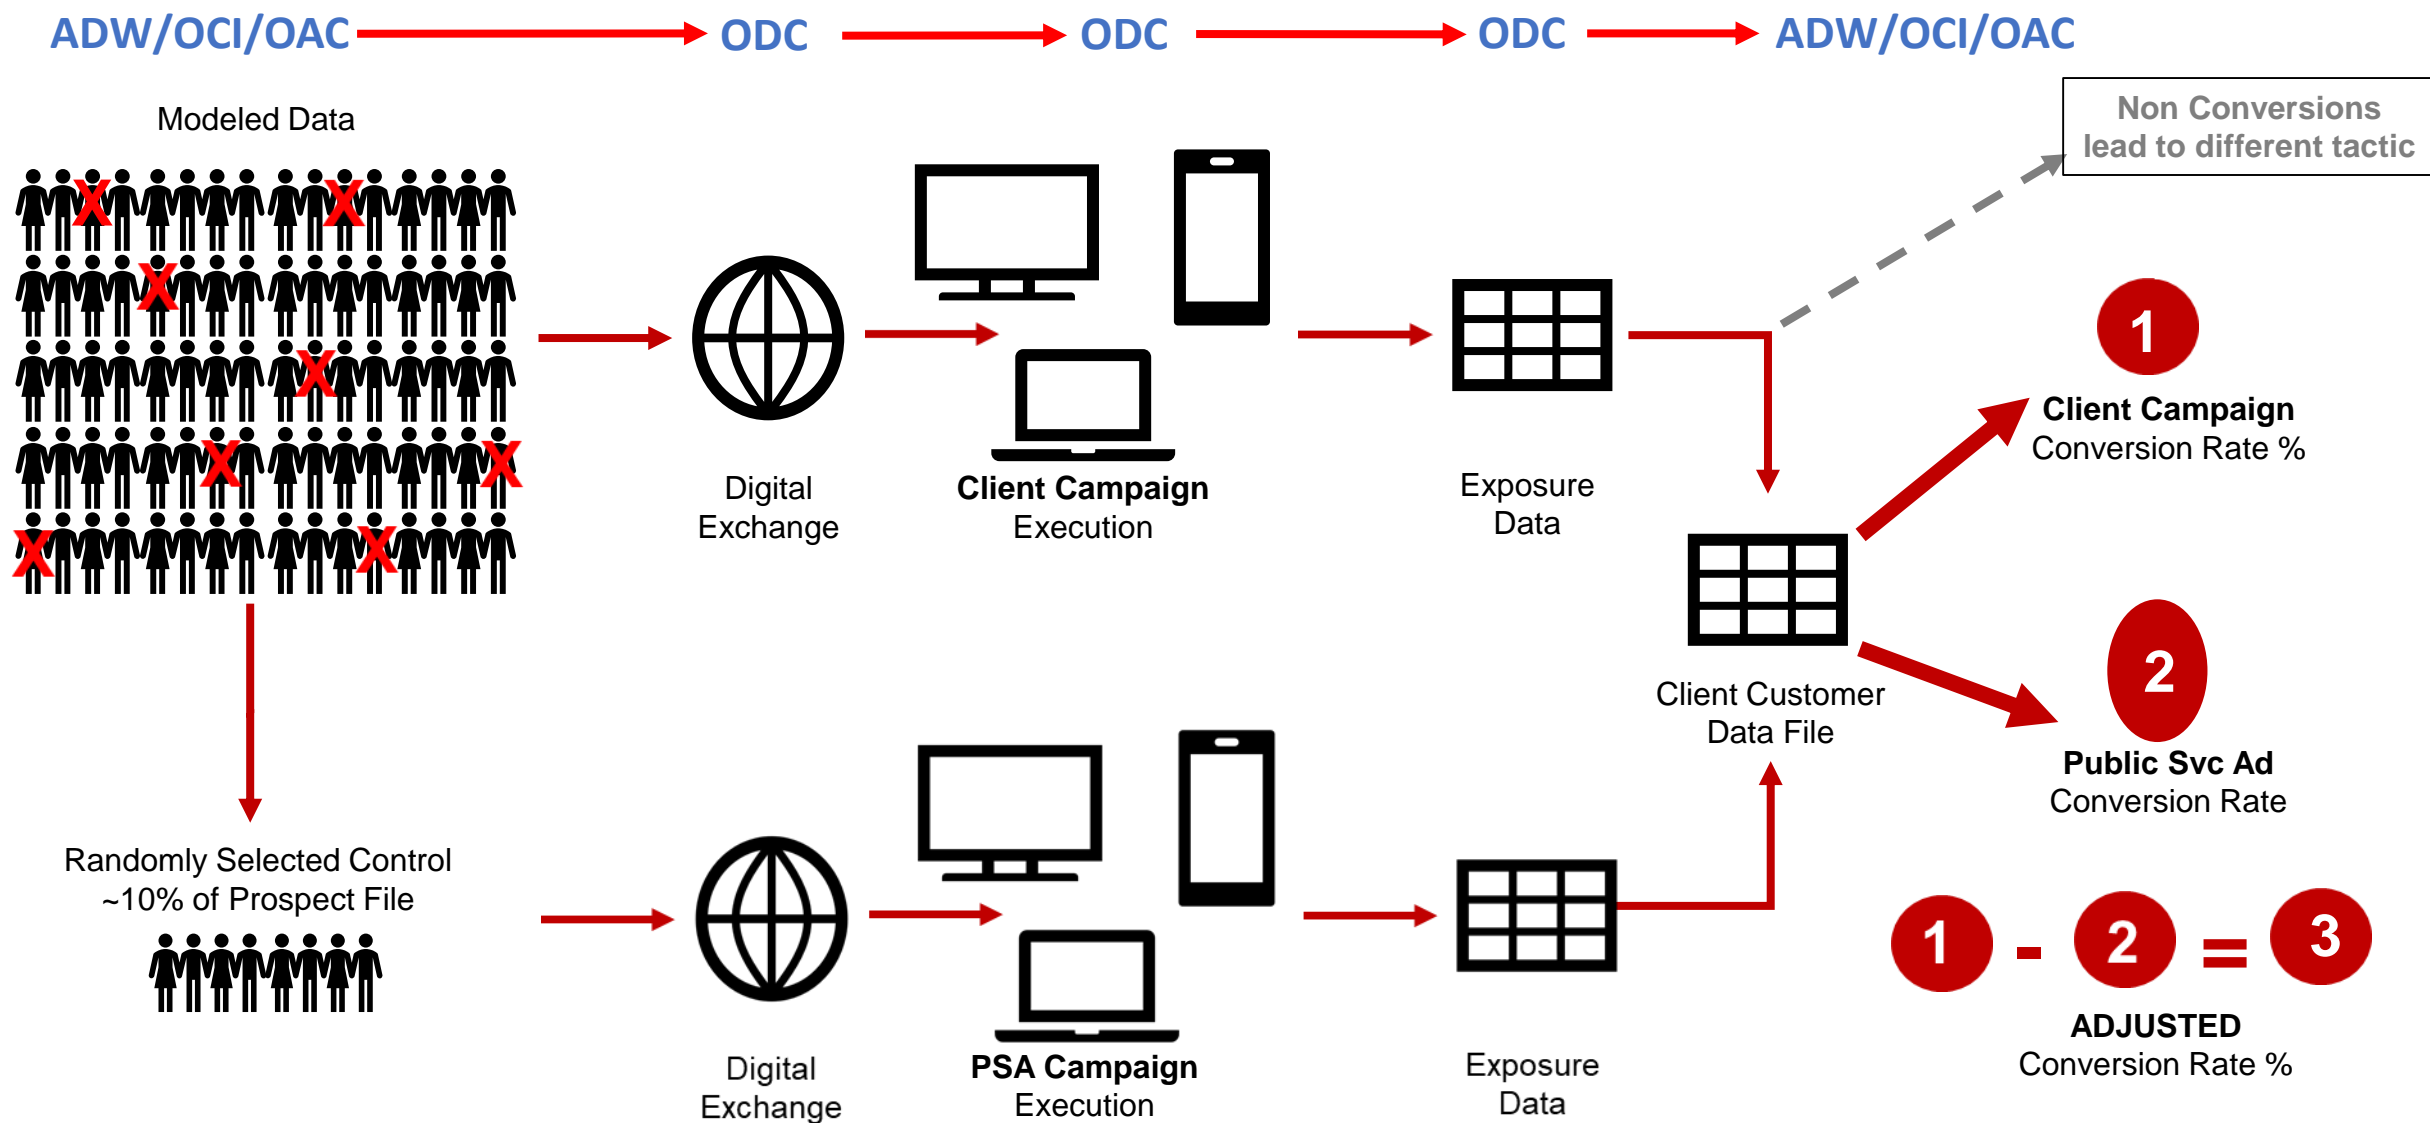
ADW/OCI/OAC ODC ODC ODC ADW/OCI/OAC

Modeled Data

Non Conversions lead to different tactic

Digital Exchange

Client Campaign Execution

Exposure Data

1

Client Campaign Conversion Rate %

Client Customer Data File

2

Public Svc Ad Conversion Rate

Randomly Selected Control ~10% of Prospect File

Digital Exchange

PSA Campaign Execution

Exposure Data

1 - 2 = 3

ADJUSTED Conversion Rate %